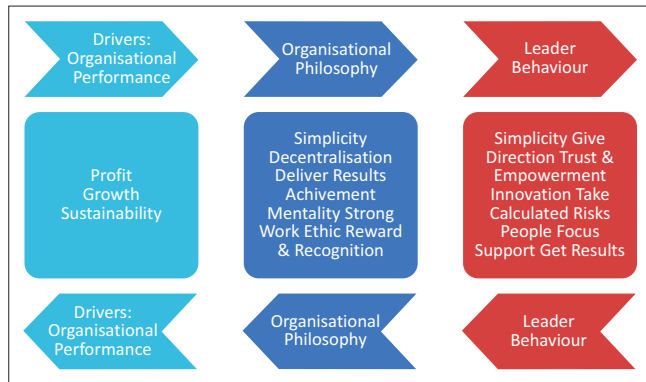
Drivers: Organisational Performance

Organisational Philosophy

Leader Behaviour

Profit Growth Sustainability

Simplicity Decentralisation Deliver Results Achivement Mentality Strong Work Ethic Reward & Recognition

Simplicity Give Direction Trust & Empowerment Innovation Take Calculated Risks People Focus Support Get Results

Drivers: Organisational Performance

Organisational Philosophy

Leader Behaviour